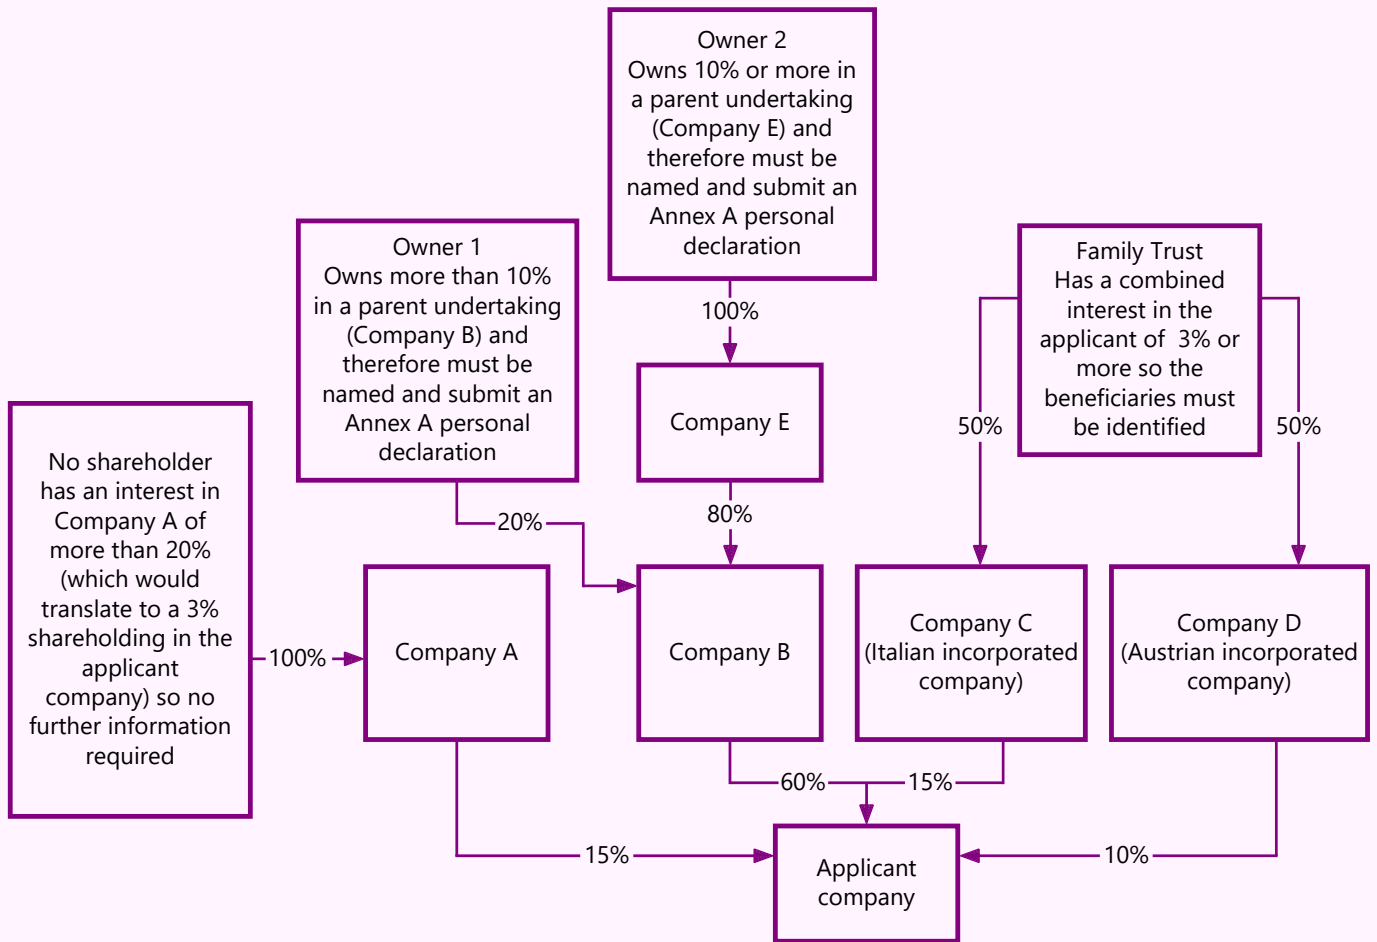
Owner 2
Owns 10% or more in a parent undertaking (Company E) and therefore must be named and submit an Annex A personal declaration

Owner 1
Owns more than 10% in a parent undertaking (Company B) and therefore must be named and submit an Annex A personal declaration

Family Trust
Has a combined interest in the applicant of 3% or more so the beneficiaries must be identified

100%

Company E

50%

50%

No shareholder has an interest in Company A of more than 20% (which would translate to a 3% shareholding in the applicant company) so no further information required

20%

80%

100%

Company A

Company B

Company C
(Italian incorporated company)

Company D
(Austrian incorporated company)

60%

15%

15%

10%

Applicant company